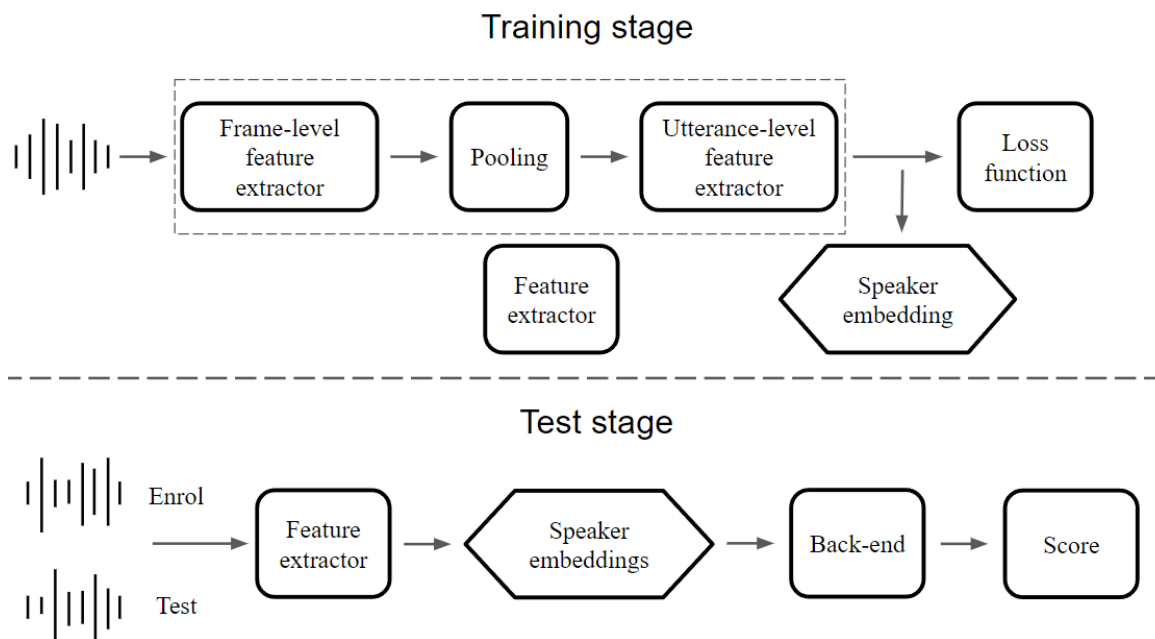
Training stage

Frame-level feature extractor

Pooling

Utterance-level feature extractor

Loss function

Feature extractor

Speaker embedding

Test stage

Enrol

Test

Feature extractor

Speaker embeddings

Back-end

Score